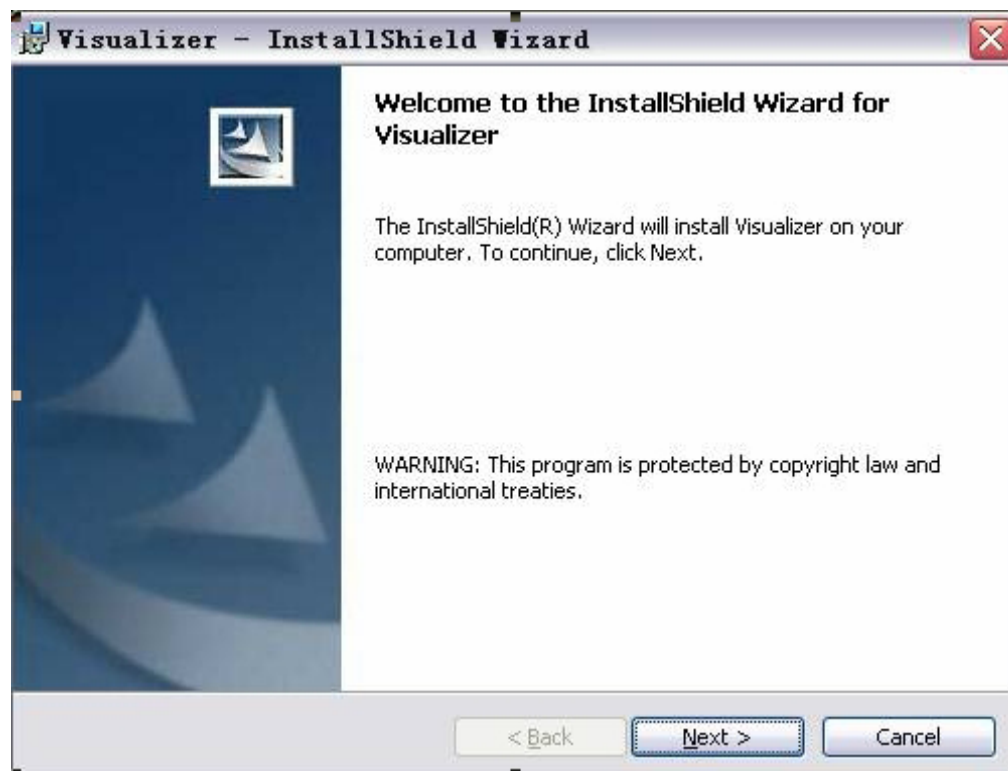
Visualizer - InstallShield Wizard

Welcome to the InstallShield Wizard for Visualizer

The InstallShield(R) Wizard will install Visualizer on your computer. To continue, click Next.

WARNING: This program is protected by copyright law and international treaties.

< Back
Next >
Cancel